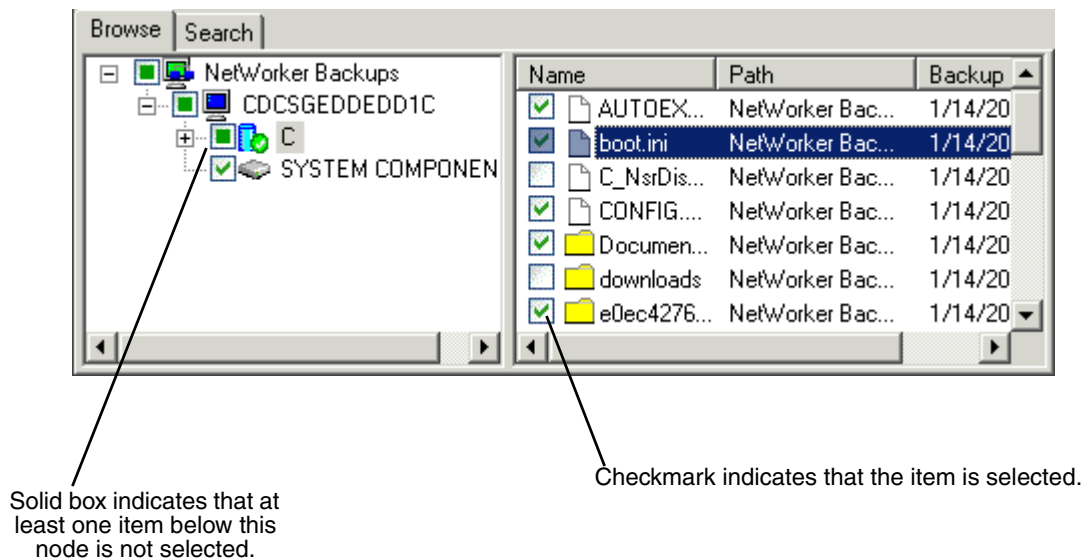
Browse | Search

NetWorker Backups
CDCSGEDDEDD1C
C
SYSTEM COMPONEN

| Name | Path | Backup |
|---|---|---|
| AUTOEX... | NetWorker Bac... | 1/14/20 |
| boot.ini | NetWorker Bac... | 1/14/20 |
| C_NsrDis... | NetWorker Bac... | 1/14/20 |
| CONFIG.... | NetWorker Bac... | 1/14/20 |
| Documen... | NetWorker Bac... | 1/14/20 |
| downloads | NetWorker Bac... | 1/14/20 |
| e0ec4276... | NetWorker Bac... | 1/14/20 |

Solid box indicates that at least one item below this node is not selected.

Checkmark indicates that the item is selected.